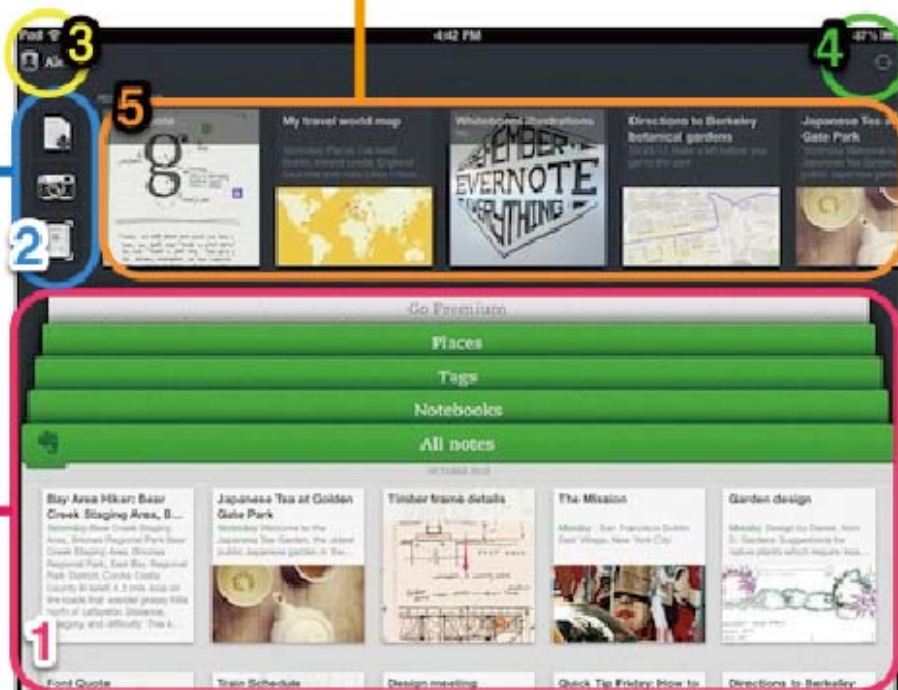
iPad
4:42 PM
87%
3
4
Ali
5
2
My travel world map
Whiteboard illustrations
Directions to Berkeley botanical garden
Japanese Tea at Golden Gate Park
REMEMBER EVERNOTE EVERYTHING
Go Premium
Places
Tags
Notebooks
All notes
OCTOBER 2012
Bay Area Hike: Bear Creek Staging Area, B...
Yesterday Bear Creek Staging Area, Briones Regional Park Bear Creek Staging Area, Briones Regional Park, East Bay Regional Park District, Contra Costa County
Japanese Tea at Golden Gate Park
Yesterday Welcome to the Japanese Tea Garden, the oldest public Japanese garden in the...
Timber frame details
The Mission
Monday · San Francisco Dublin East Village, New York City
Garden design
Monday Design by Daniel, from D. Gardens Suggestions for native plants which require less...
1
Font Quote
Train Schedule
Design meeting
Quick Tip Friday: How to
Directions to Berkeley